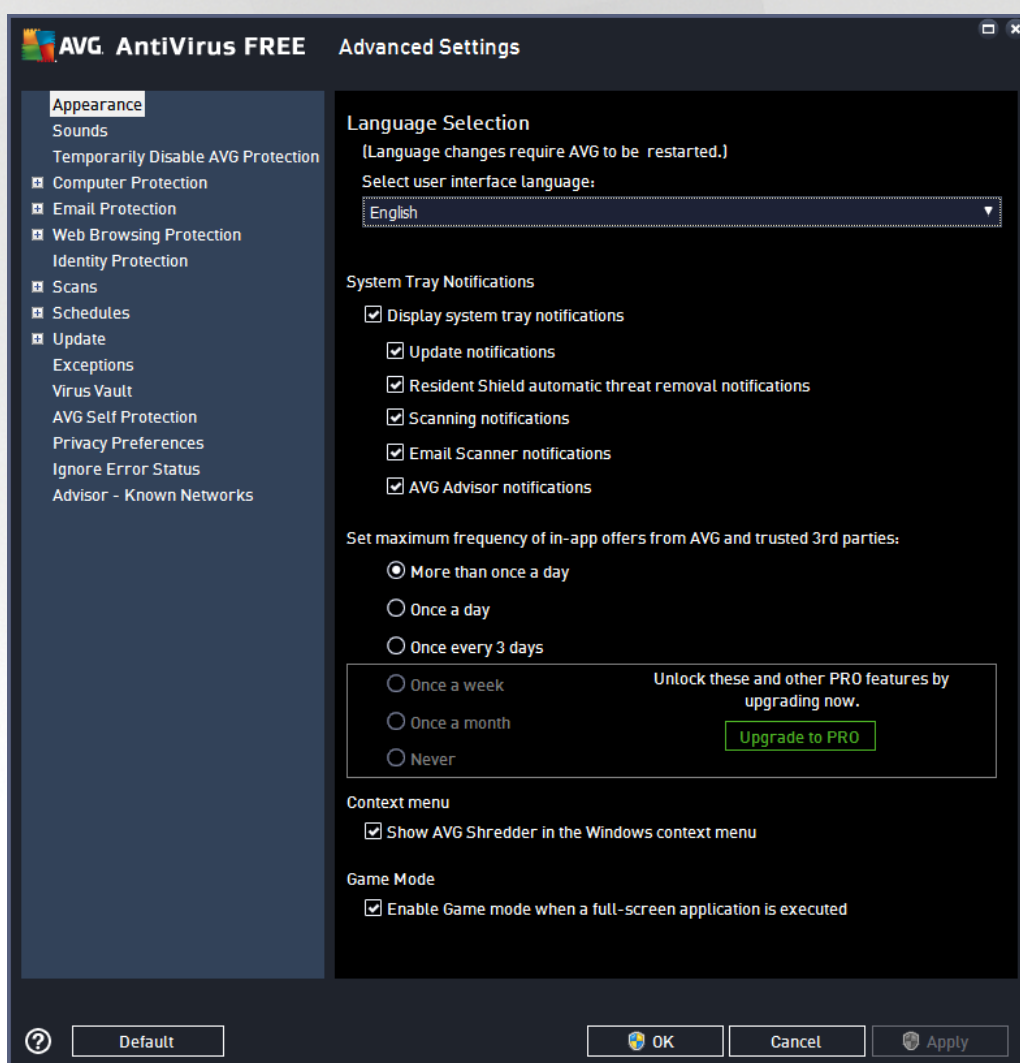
AVG. AntiVirus FREE Advanced Settings

Appearance
Sounds
Temporarily Disable AVG Protection
Computer Protection
Email Protection
Web Browsing Protection
Identity Protection
Scans
Schedules
Update
Exceptions
Virus Vault
AVG Self Protection
Privacy Preferences
Ignore Error Status
Advisor - Known Networks

Language Selection
(Language changes require AVG to be restarted.)
Select user interface language:
English

System Tray Notifications
Display system tray notifications
Update notifications
Resident Shield automatic threat removal notifications
Scanning notifications
Email Scanner notifications
AVG Advisor notifications

Set maximum frequency of in-app offers from AVG and trusted 3rd parties:
More than once a day
Once a day
Once every 3 days
Once a week
Once a month
Never
Unlock these and other PRO features by upgrading now.
Upgrade to PRO

Context menu
Show AVG Shredder in the Windows context menu

Game Mode
Enable Game mode when a full-screen application is executed

Default
OK
Cancel
Apply